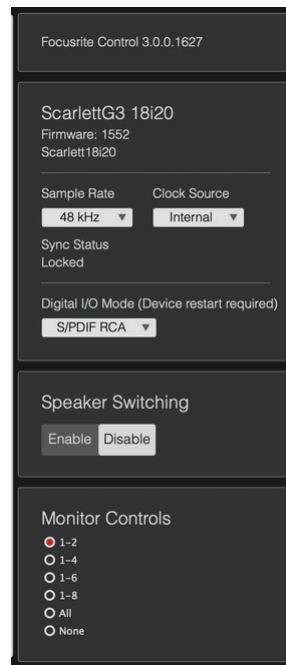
Focusrite Control 3.0.0.1627

ScarlettG3 18i20
Firmware: 1552
Scarlett18i20

Sample Rate
48 kHz ▼

Clock Source
Internal ▼

Sync Status
Locked

Digital I/O Mode (Device restart required)
S/PDIF RCA ▼

Speaker Switching

Enable Disable

Monitor Controls

1-2
1-4
1-6
1-8
All
None